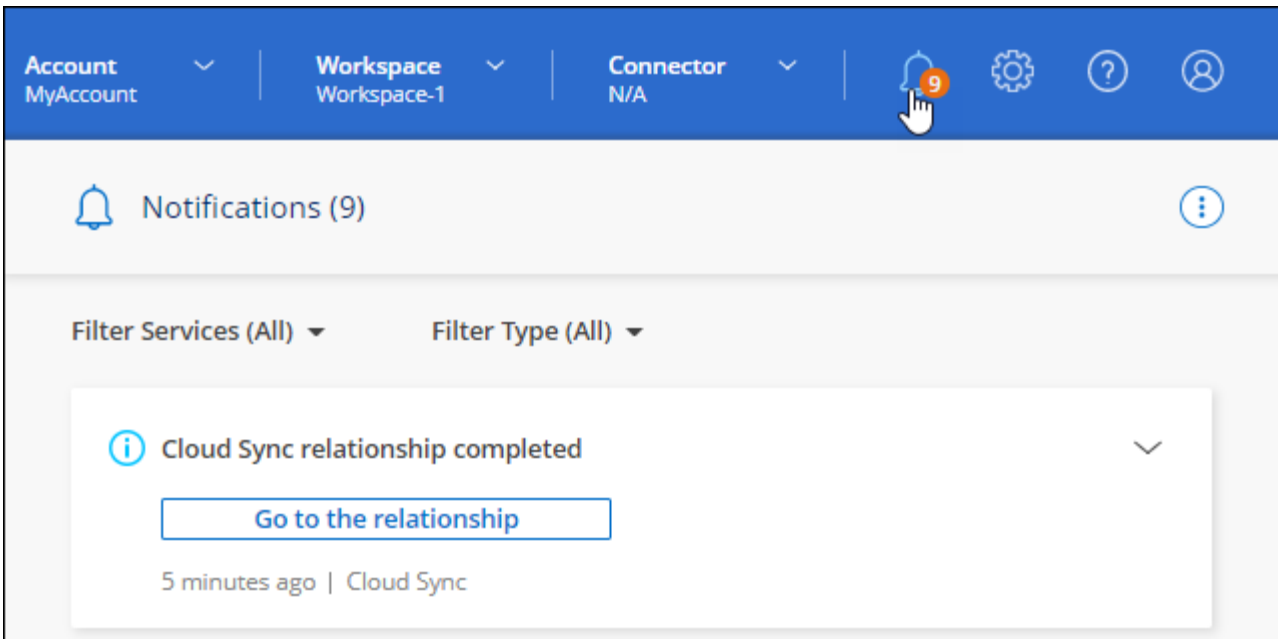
Account
MyAccount

Workspace
Workspace-1

Connector
N/A

9

Notifications (9)

Filter Services (All)

Filter Type (All)

Cloud Sync relationship completed

Go to the relationship

5 minutes ago | Cloud Sync